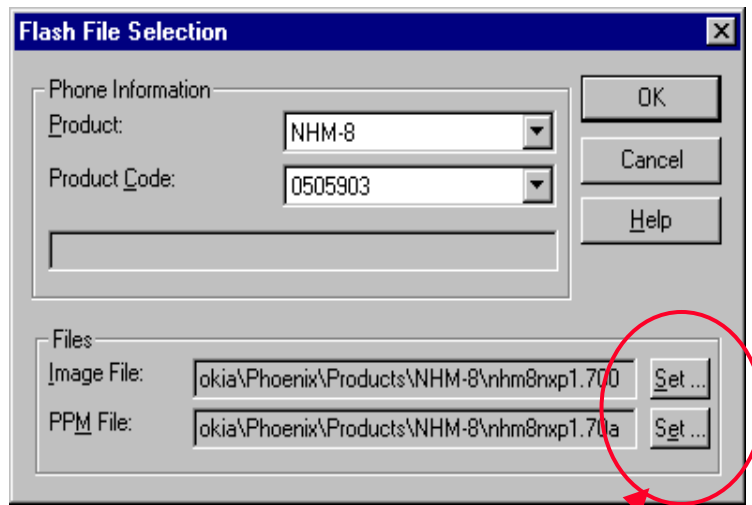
Flash File Selection

Phone Information
Product: NHM-8
Product Code: 0505903

OK
Cancel
Help

Files
Image File: okia\Phoenix\Products\NHM-8\nhm8nxp1.700 Set ...
PPM File: okia\Phoenix\Products\NHM-8\nhm8nxp1.70a Set ...